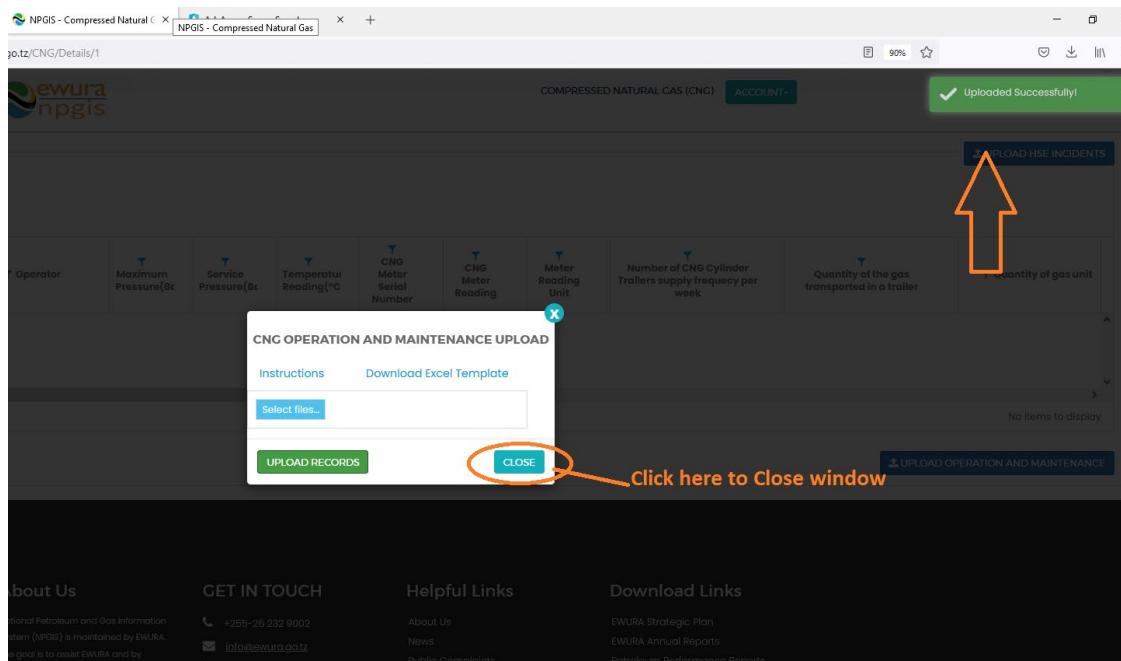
NPGIS - Compressed Natural C ×
NPGIS - Compressed Natural Gas
× +

go.tz/CNG/Details/1

90%

ewura npgis

COMPRESSED NATURAL GAS (CNG) ACCOUNT▾

Uploaded Successfully!

UPLOAD HSE INCIDENTS

| Operator | Maximum Pressure(Bε | Service Pressure(Bε | Temperatu Reading(°C | CNG Meter Serial Number | CNG Meter Reading | Meter Reading Unit | Number of CNG Cylinder Trailers supply frequecy per week | Quantity of the gas transported in a trailer | Quantity of gas unit |
|---|---|---|---|---|---|---|---|---|---|

No items to display

CNG OPERATION AND MAINTENANCE UPLOAD

Instructions Download Excel Template

Select files...

UPLOAD RECORDS CLOSE

Click here to Close window

UPLOAD OPERATION AND MAINTENANCE

About Us

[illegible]tional Petroleum and Gas Information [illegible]stem (NPGIS) is maintained by EWURA. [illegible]s goal is to assist EWURA and by

GET IN TOUCH

+255-26 232 9002

info@ewura.go.tz

Helpful Links

About Us

News

Public Complaints

Download Links

EWURA Strategic Plan

EWURA Annual Reports

Petroleum Performance Reports